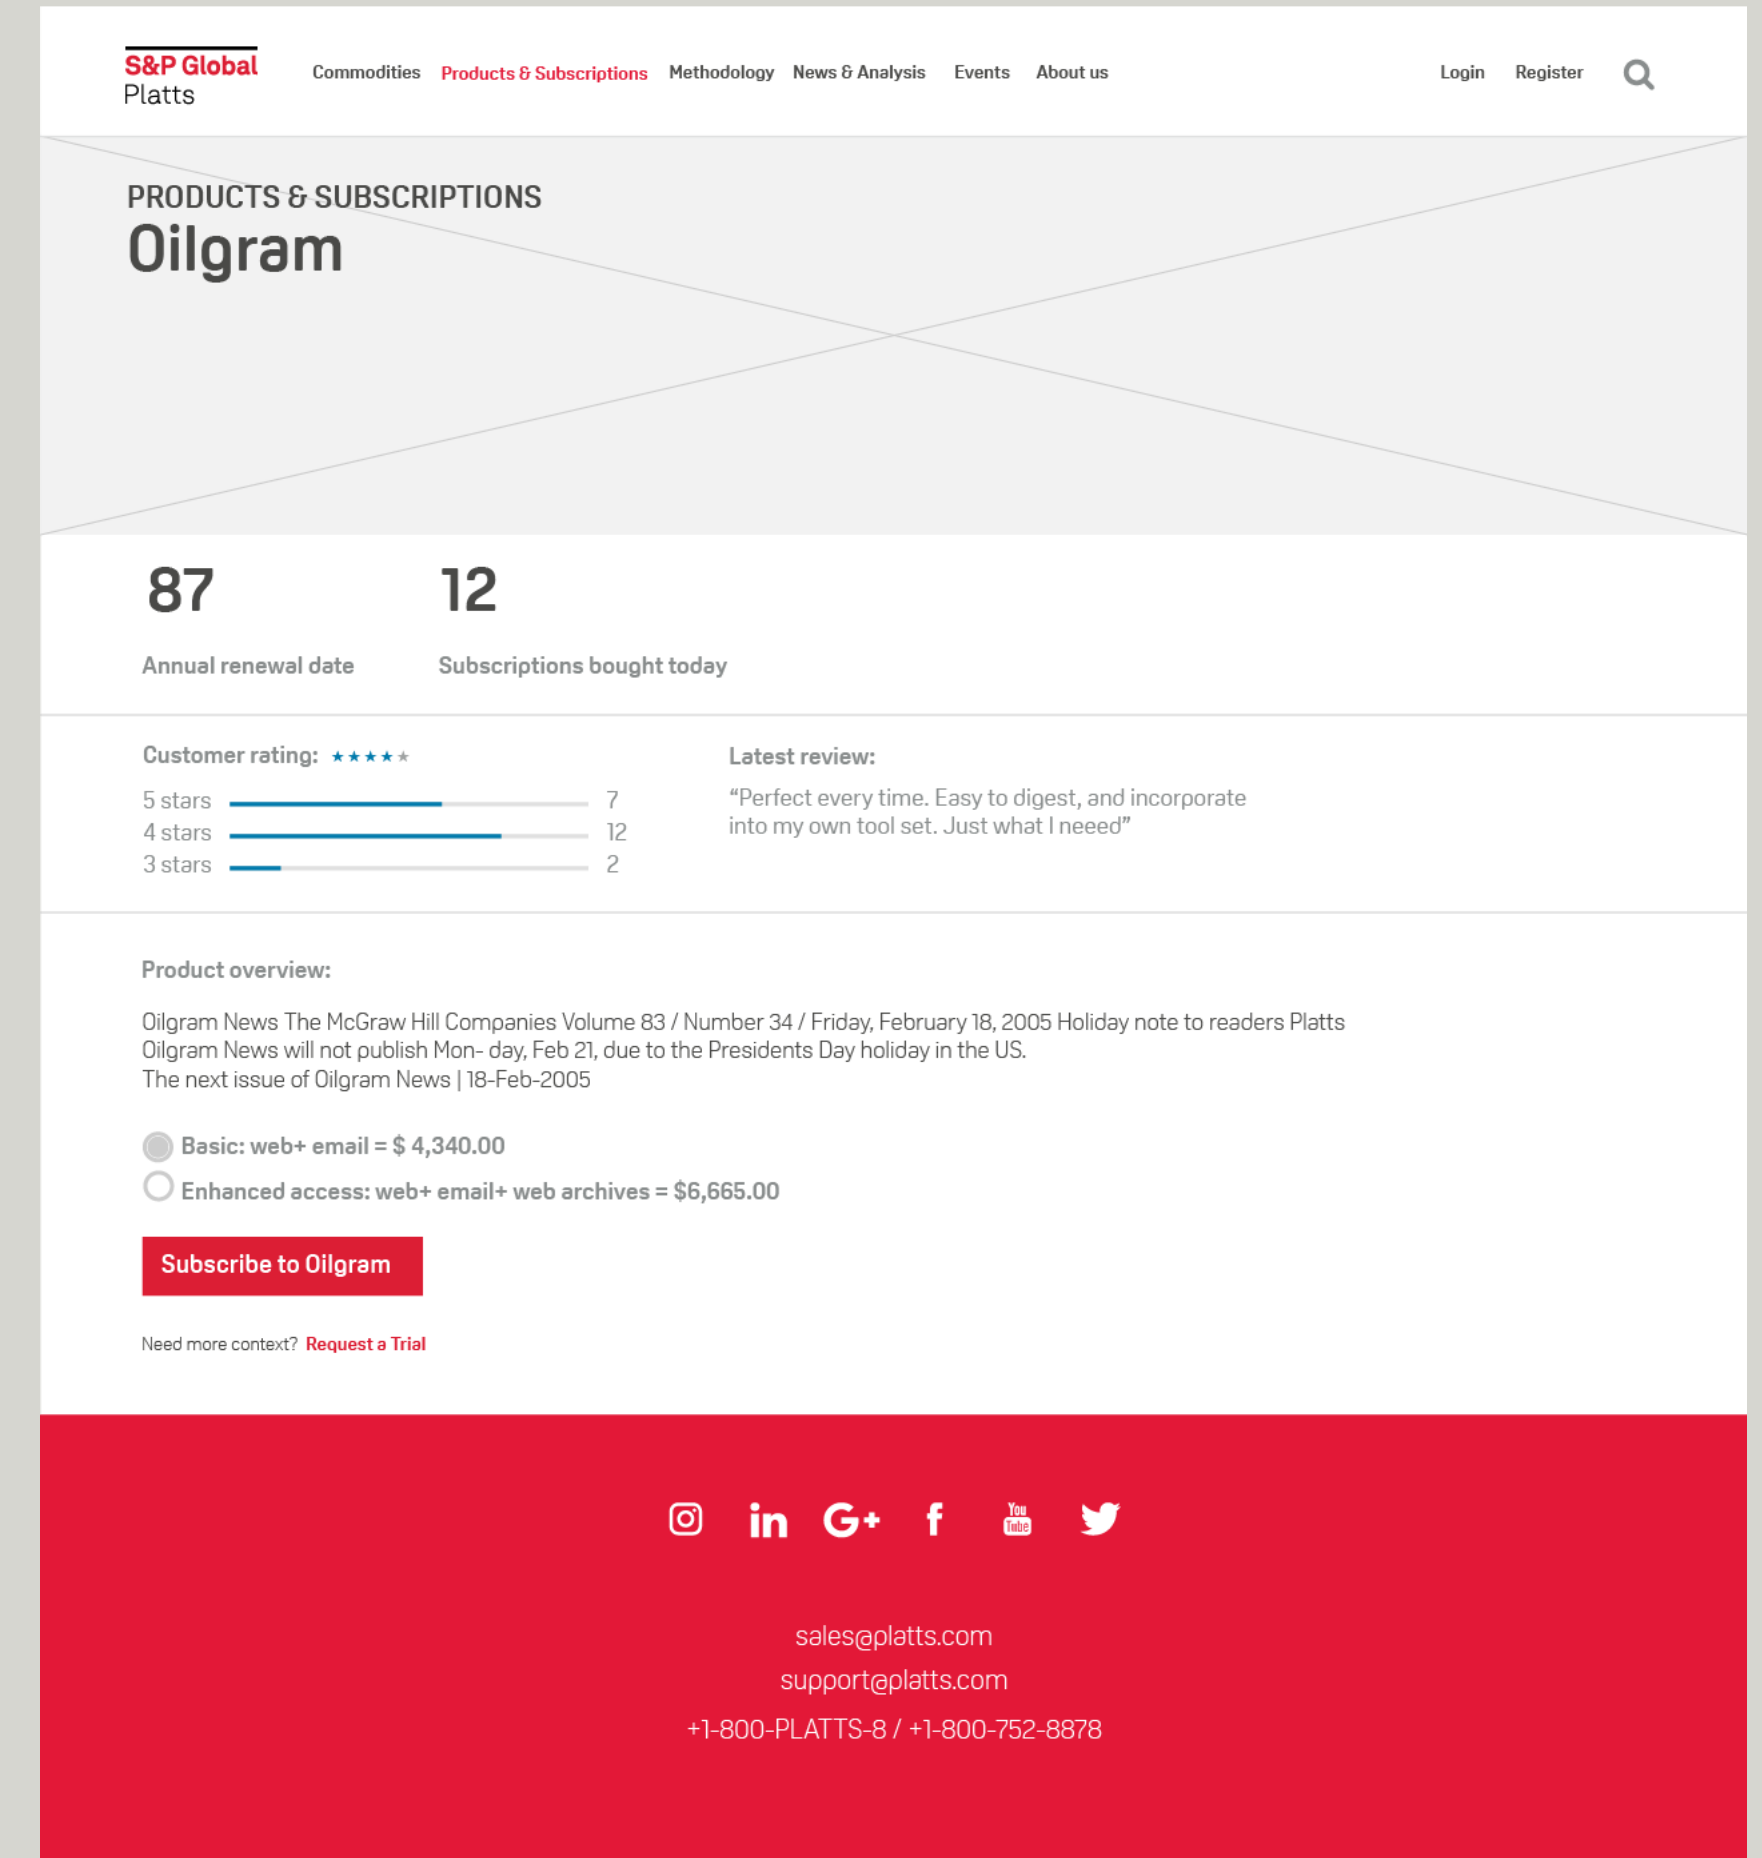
S&P Global
Platts

Commodities Products & Subscriptions Methodology News & Analysis Events About us

Login Register

PRODUCTS & SUBSCRIPTIONS
Oilgram

87
Annual renewal date

12
Subscriptions bought today

Customer rating: ★★★★★

5 stars 7
4 stars 12
3 stars 2

Latest review:
“Perfect every time. Easy to digest, and incorporate into my own tool set. Just what I neeed”

Product overview:

Oilgram News The McGraw Hill Companies Volume 83 / Number 34 / Friday, February 18, 2005 Holiday note to readers Platts Oilgram News will not publish Mon- day, Feb 21, due to the Presidents Day holiday in the US.
The next issue of Oilgram News | 18-Feb-2005

Basic: web+ email = $ 4,340.00
Enhanced access: web+ email+ web archives = $6,665.00

Subscribe to Oilgram

Need more context? Request a Trial

You Tube

sales@platts.com
support@platts.com
+1-800-PLATTS-8 / +1-800-752-8878